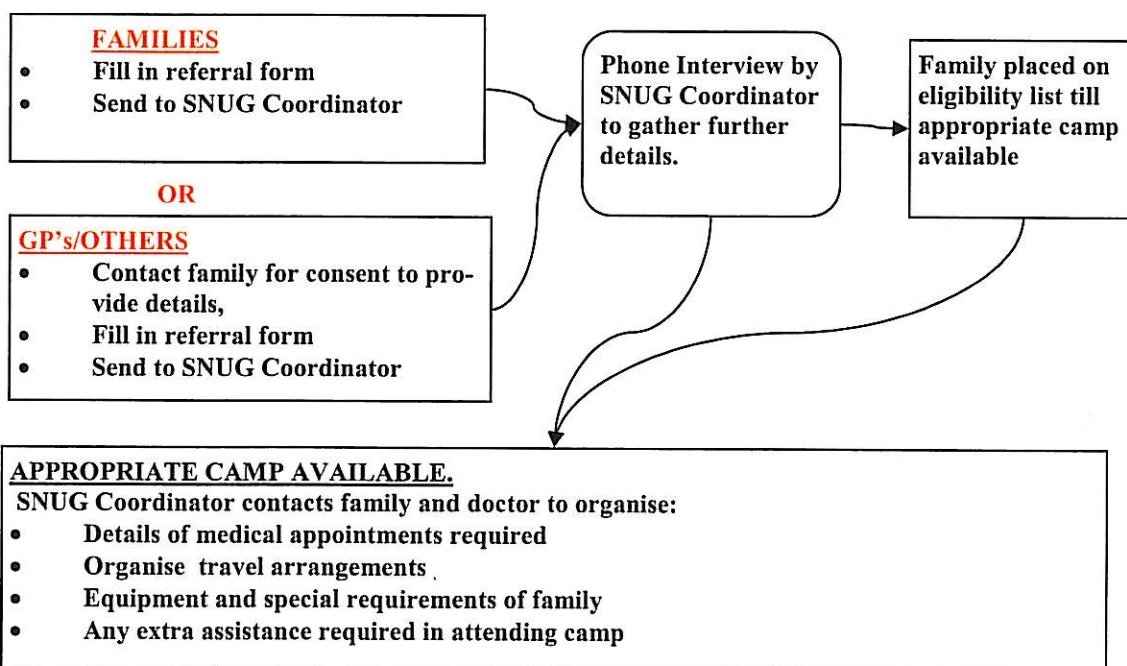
FAMILIES

- Fill in referral form
- Send to SNUG Coordinator

OR

GP's/OTHERS

- Contact family for consent to provide details,
- Fill in referral form
- Send to SNUG Coordinator

Phone Interview by SNUG Coordinator to gather further details.

Family placed on eligibility list till appropriate camp available

APPROPRIATE CAMP AVAILABLE.

SNUG Coordinator contacts family and doctor to organise:

- Details of medical appointments required
- Organise travel arrangements
- Equipment and special requirements of family
- Any extra assistance required in attending camp

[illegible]